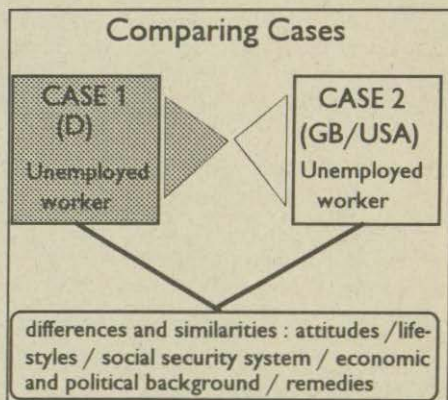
Comparing Cases

CASE 1
(D)
Unemployed worker

CASE 2
(GB/USA)
Unemployed worker

differences and similarities : attitudes / lifestyles / social security system / economic and political background / remedies